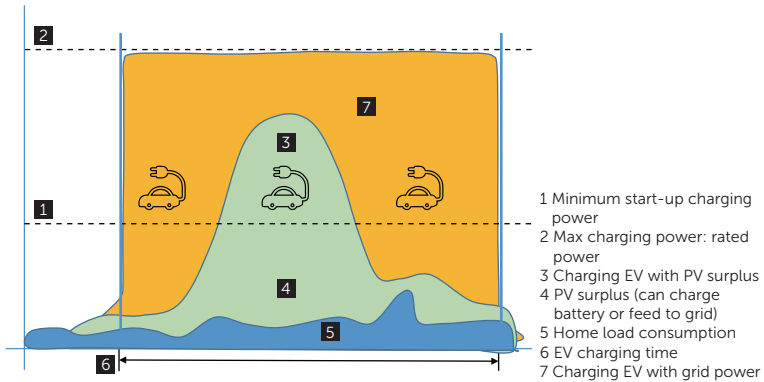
2

7

3

1

4

5

6

1 Minimum start-up charging power
2 Max charging power: rated power
3 Charging EV with PV surplus
4 PV surplus (can charge battery or feed to grid)
5 Home load consumption
6 EV charging time
7 Charging EV with grid power